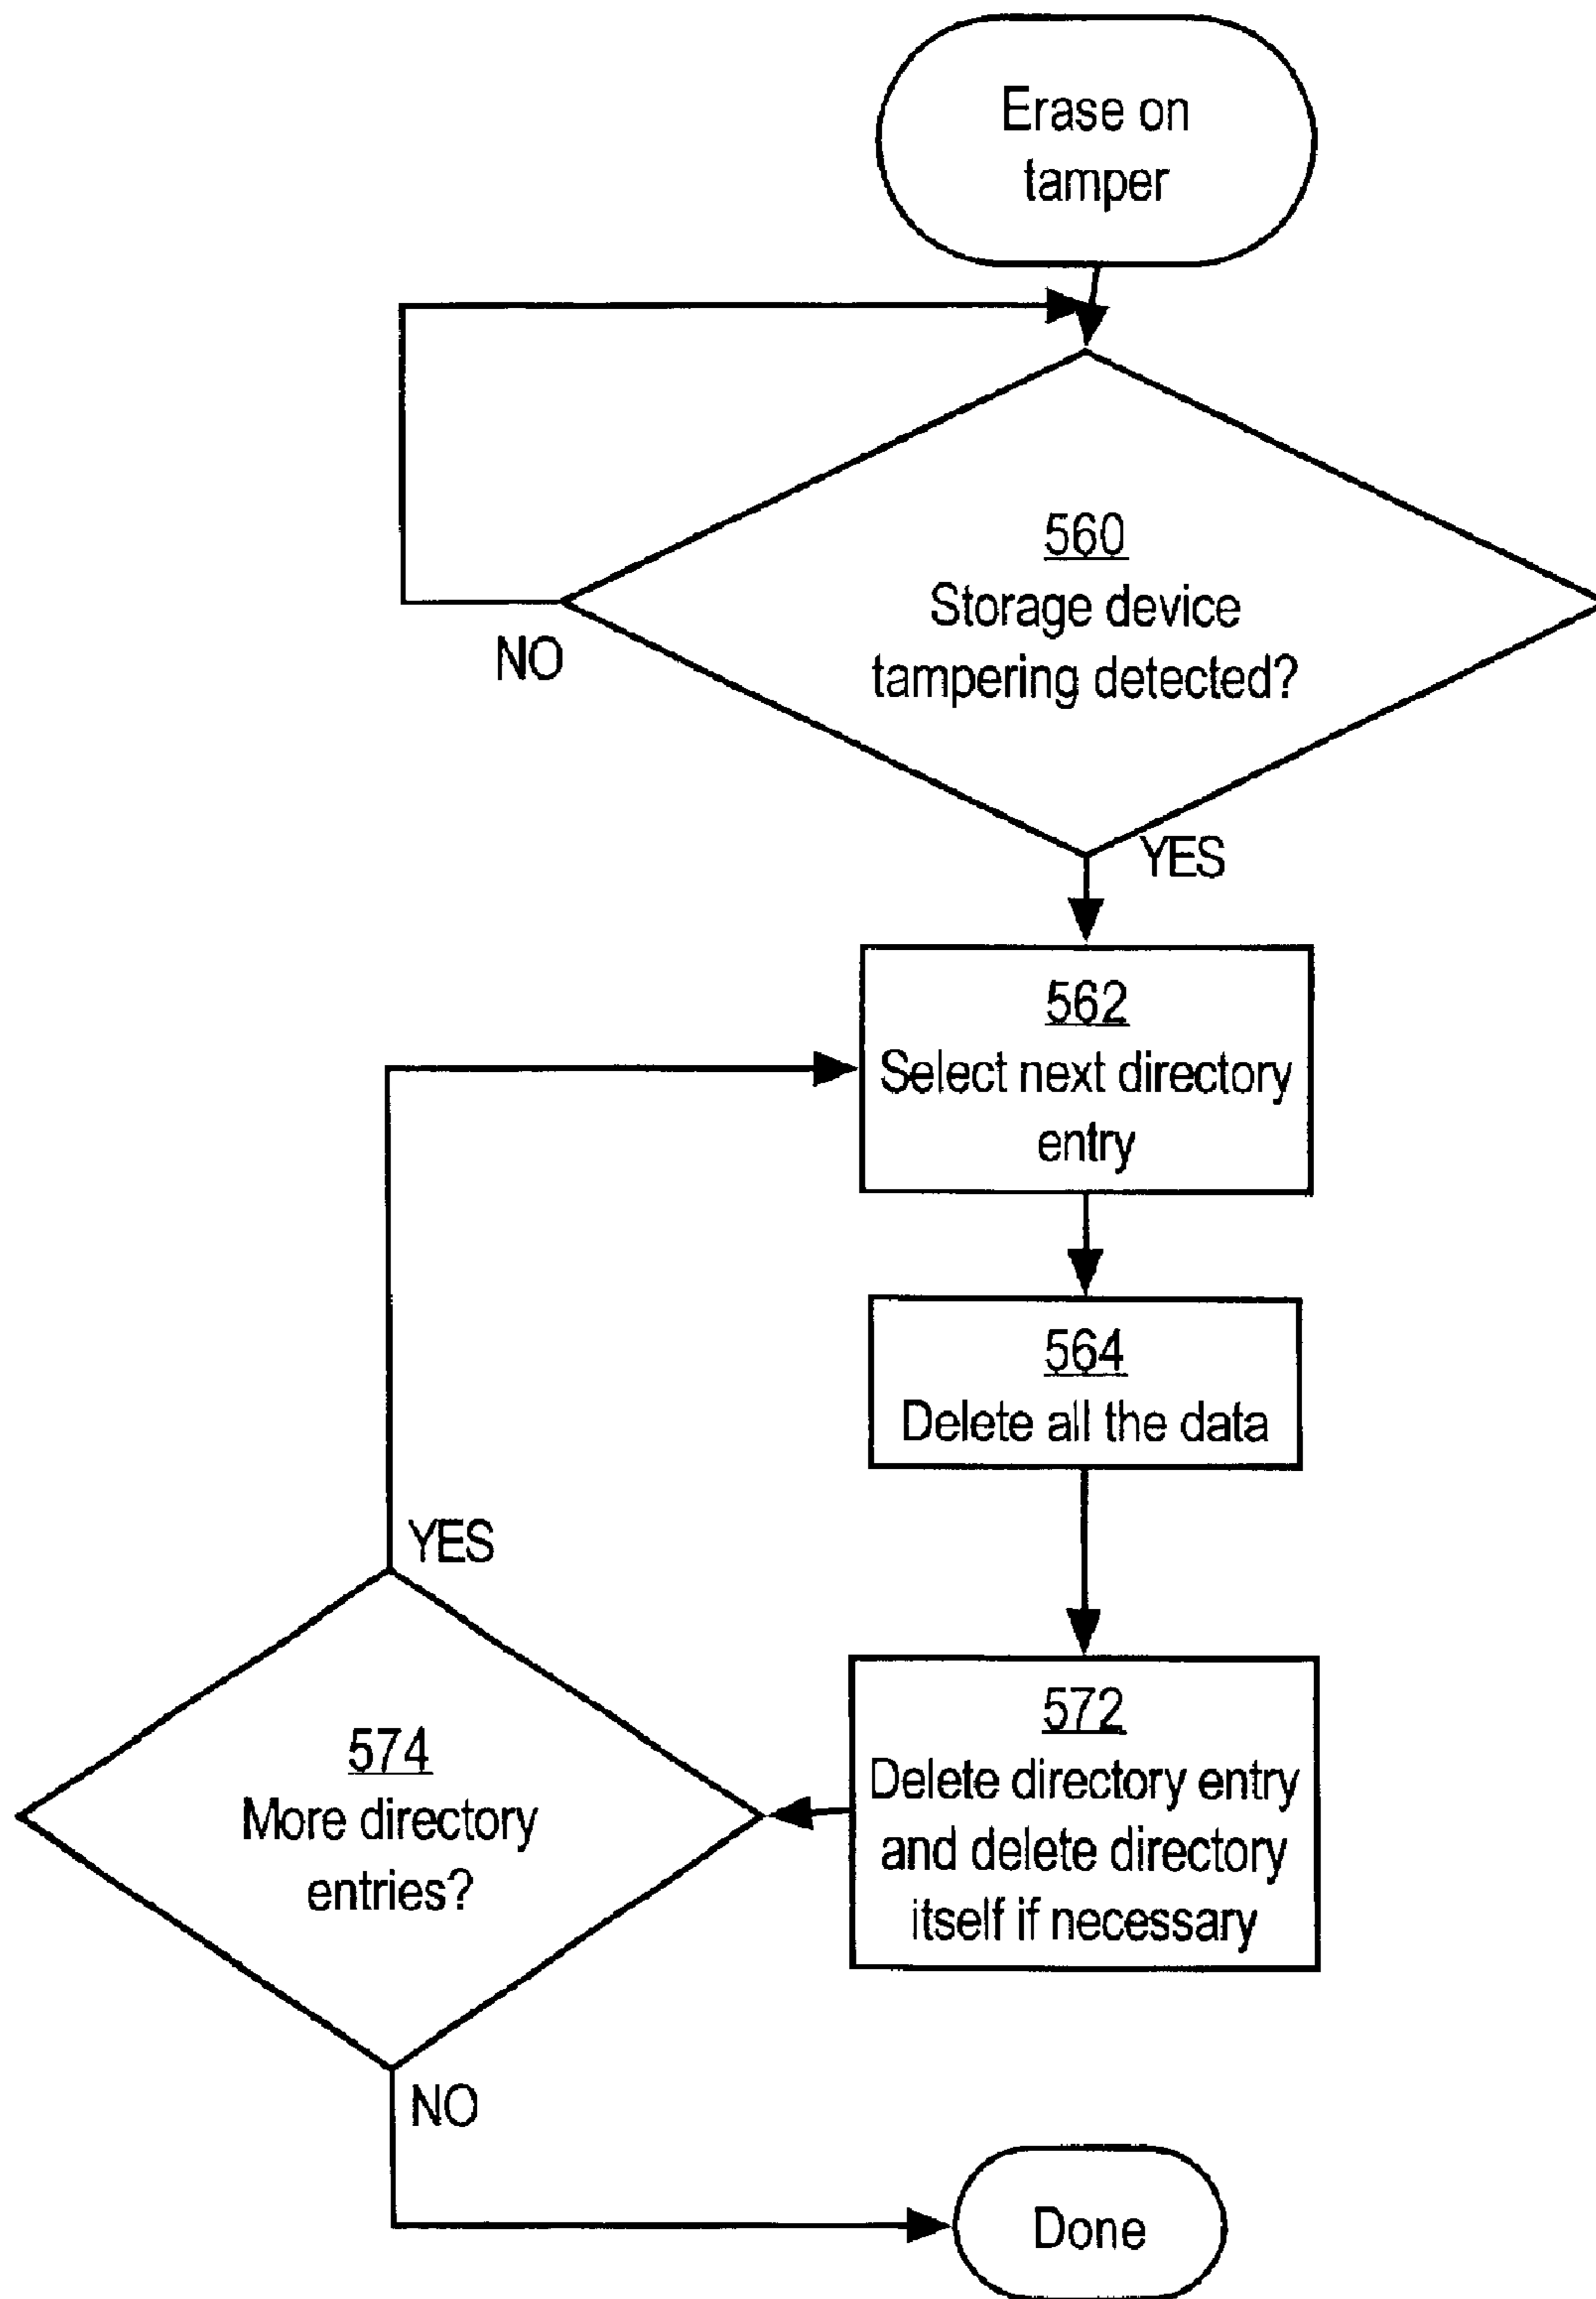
Erase on tamper

560
Storage device tampering detected?

NO

YES

562
Select next directory entry

564
Delete all the data

YES

574
More directory entries?

572
Delete directory entry and delete directory itself if necessary

NO

Done